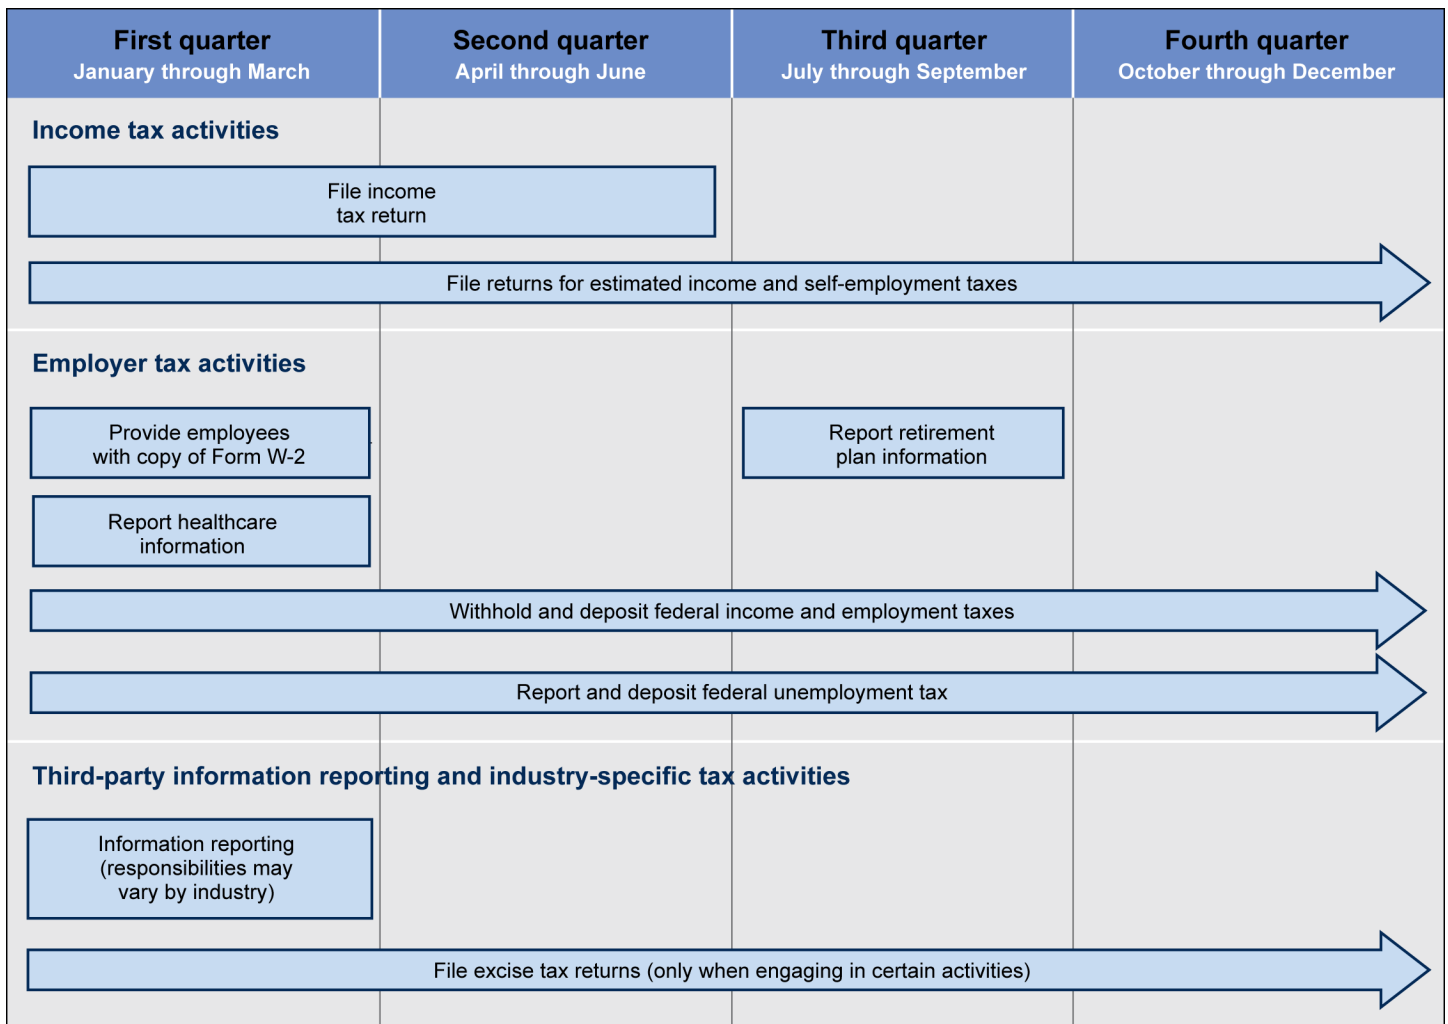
First quarter
January through March

Second quarter
April through June

Third quarter
July through September

Fourth quarter
October through December

Income tax activities

File income tax return

File returns for estimated income and self-employment taxes

Employer tax activities

Provide employees with copy of Form W-2

Report retirement plan information

Report healthcare information

Withhold and deposit federal income and employment taxes

Report and deposit federal unemployment tax

Third-party information reporting and industry-specific tax activities

Information reporting (responsibilities may vary by industry)

File excise tax returns (only when engaging in certain activities)